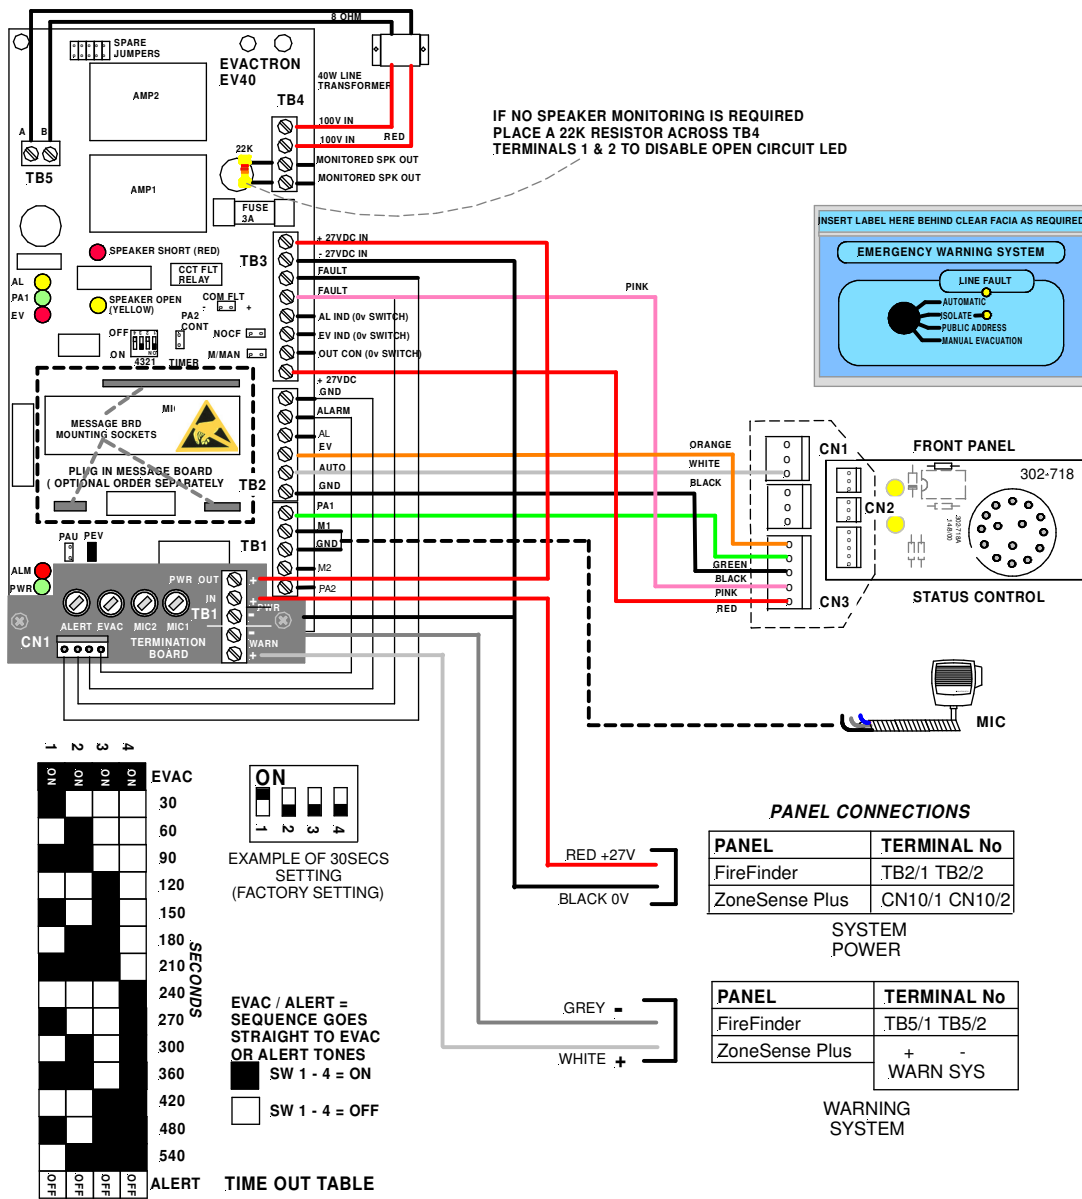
8 OHM

SPARE JUMPERS

EVACTRON EV40

40W LINE TRANSFORMER

AMP2

TB4

A B

TB5

100V IN

100V IN RED

22K

MONITORED SPK OUT

MONITORED SPK OUT

IF NO SPEAKER MONITORING IS REQUIRED PLACE A 22K RESISTOR ACROSS TB4 TERMINALS 1 & 2 TO DISABLE OPEN CIRCUIT LED

AMP1

FUSE 3A

INSERT LABEL HERE BEHIND CLEAR FACIA AS REQUIRED

EMERGENCY WARNING SYSTEM

LINE FAULT

AUTOMATIC

ISOLATE

PUBLIC ADDRESS

MANUAL EVACUATION

SPEAKER SHORT (RED)

+ 27VDC IN

- 27VDC IN

TB3

FAULT

FAULT

PINK

CCT FLT RELAY

AL

PA1

EV

SPEAKER OPEN (YELLOW)

COM FLT

PA2 CONT

AL IND (0v SWITCH)

EV IND (0v SWITCH)

OUT CON (0v SWITCH)

OFF

ON

4321

NOCF

M/MAN

TIMER

+ 27VDC

GND

ALARM

AL

EV

AUTO

GND

MESSAGE BRD MOUNTING SOCKETS

MI

PLUG IN MESSAGE BOARD ( OPTIONAL ORDER SEPARATELY

TB2

PA1

M1

GND

M2

PA2

PAU PEV

TB1

ALM

PWR

PWR OUT

IN

PWR

WARN

ALERT EVAC MIC2 MIC1

TB1

CN1

TERMINATION BOARD

ORANGE

WHITE

BLACK

CN1

FRONT PANEL

302-718

CN2

GREEN

BLACK

PINK

RED

CN3

STATUS CONTROL

MIC

1 2 3 4

ON ON ON ON

EVAC

30

60

90

120

150

180

210

240

270

300

360

420

480

540

SECONDS

OFF OFF OFF OFF

ALERT

ON

1 2 3 4

EXAMPLE OF 30SECS SETTING (FACTORY SETTING)

EVAC / ALERT = SEQUENCE GOES STRAIGHT TO EVAC OR ALERT TONES

SW 1 - 4 = ON

SW 1 - 4 = OFF

TIME OUT TABLE

PANEL CONNECTIONS

RED +27V

BLACK 0V

| PANEL | TERMINAL No |
|---|---|
| FireFinder | TB2/1 TB2/2 |
| ZoneSense Plus | CN10/1 CN10/2 |

SYSTEM POWER

GREY -

WHITE +

| PANEL | TERMINAL No |
|---|---|
| FireFinder | TB5/1 TB5/2 |
| ZoneSense Plus | + - WARN SYS |

WARNING SYSTEM